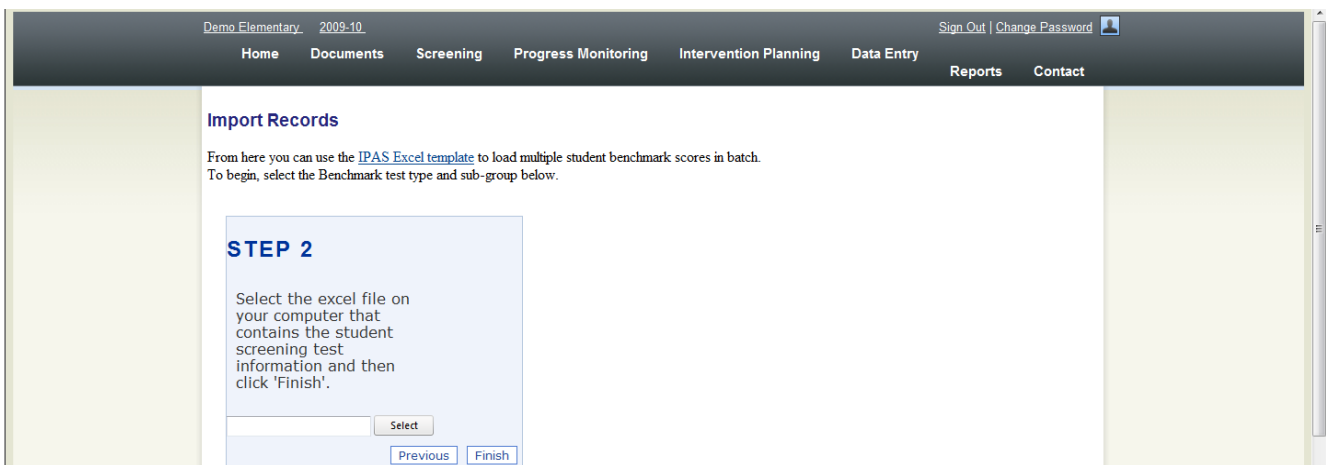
Demo Elementary 2009-10

Sign Out | Change Password

Home Documents Screening Progress Monitoring Intervention Planning Data Entry Reports Contact

Import Records

From here you can use the IPAS Excel template to load multiple student benchmark scores in batch.
To begin, select the Benchmark test type and sub-group below.

STEP 2

Select the excel file on your computer that contains the student screening test information and then click 'Finish'.

Select

Previous Finish